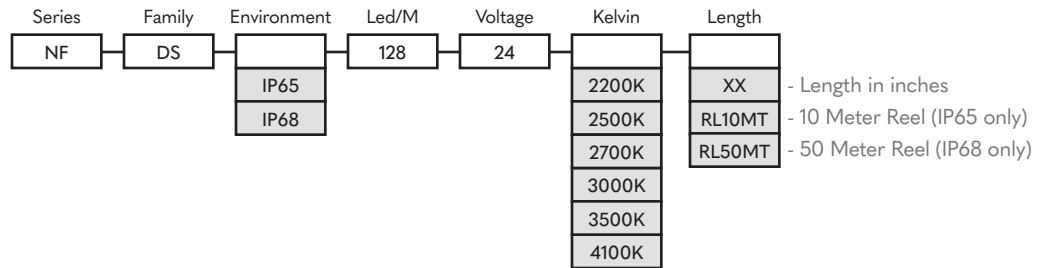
Series Family Environment Led/M Voltage Kelvin Length

NF DS 128 24

IP65
IP68

2200K
2500K
2700K
3000K
3500K
4100K

XX - Length in inches
RL10MT - 10 Meter Reel (IP65 only)
RL50MT - 50 Meter Reel (IP68 only)